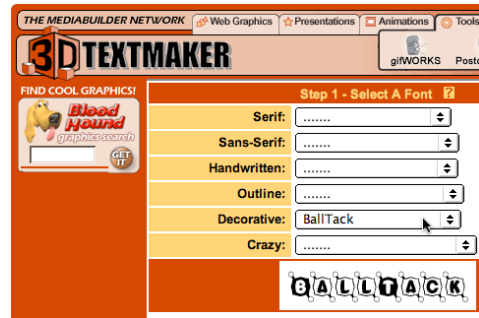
THE MEDIABUILDER NETWORK
Web Graphics
Presentations
Animations
Tools
3D TEXTMAKER
gifWORKS
Posto

FIND COOL GRAPHICS!
Blood Hound
graphics search
GET IT

Step 1 - Select A Font ?

| | |
|---|---|
| Serif: | ....... |
| Sans-Serif: | ....... |
| Handwritten: | ....... |
| Outline: | ....... |
| Decorative: | BallTack |
| Crazy: | ....... |

BALLTACK